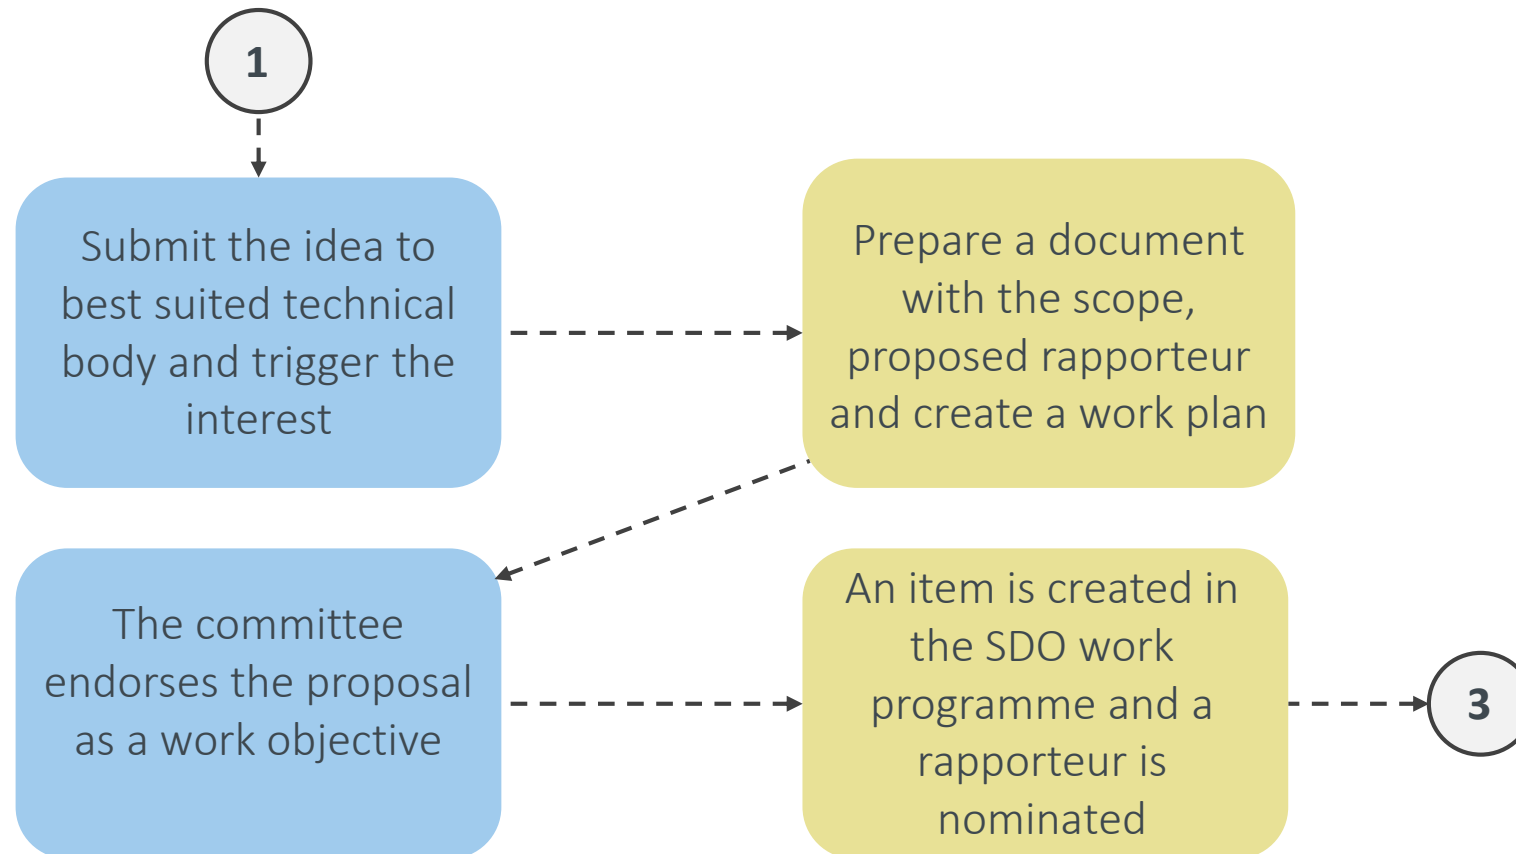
1

Submit the idea to best suited technical body and trigger the interest

Prepare a document with the scope, proposed rapporteur and create a work plan

The committee endorses the proposal as a work objective

An item is created in the SDO work programme and a rapporteur is nominated

3